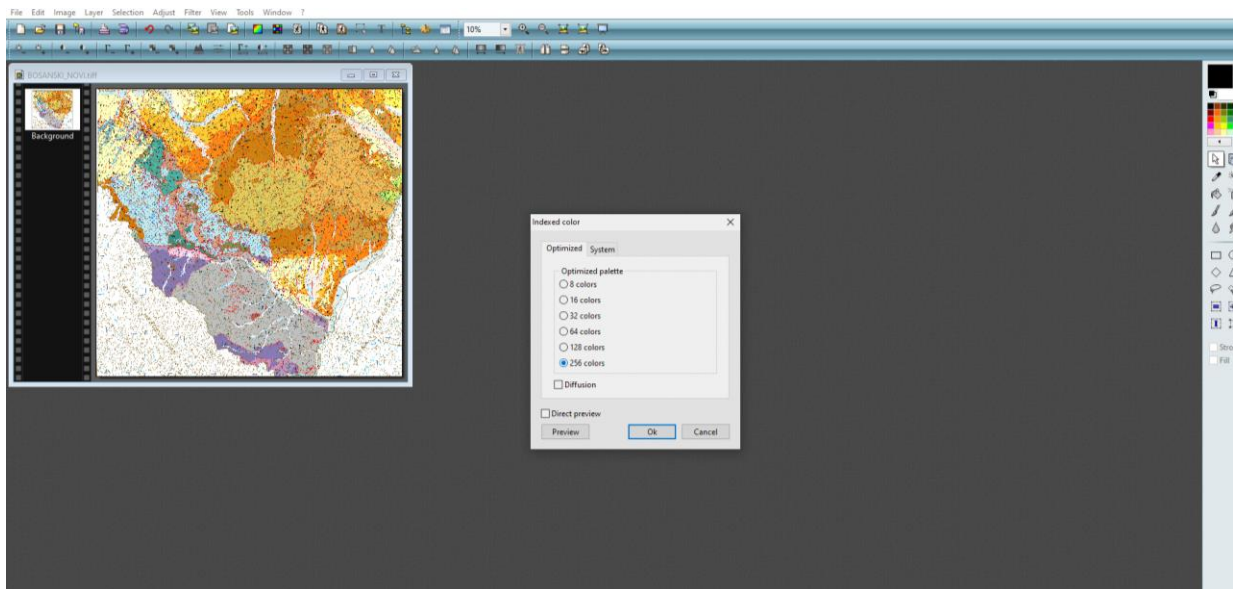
File Edit Image Layer Selection Adjust Filter View Tools Window ?

10%

BOSANSKI_NOVI.tif

Background

Indexed color

Optimized System

Optimized palette

8 colors

16 colors

32 colors

64 colors

128 colors

256 colors

Diffusion

Direct preview

Preview Ok Cancel

Stro

Fill